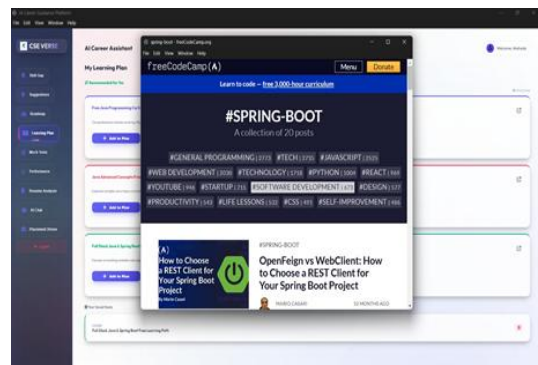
AI Career Guidance Platform
File Edit View Window Help
CSE VERSE
AI Career Assistant
My Learning Plan
Skill Gap
Suggestions
Roadmap
Learning Plan
Mock Tests
Performance
Resume Analysis
AI Chat
Placement Stories
Logout
+ Add to Plan
+ Add to Plan
+ Add to Plan
Full Stack Java & Spring Boot
spring-boot - freeCodeCamp.org
File Edit View Window Help
freeCodeCamp(A)
Menu
Donate
Learn to code — free 3,000-hour curriculum
#SPRING-BOOT
A collection of 20 posts
#GENERAL PROGRAMMING | 2723 #TECH | 2735 #JAVASCRIPT | 2525
#WEB DEVELOPMENT | 2030 #TECHNOLOGY | 1758 #PYTHON | 1004 #REACT | 869
#YOUTUBE | 946 #STARTUP | 781 #SOFTWARE DEVELOPMENT | 670 #DESIGN | 577
#PRODUCTIVITY | 543 #LIFE LESSONS | 533 #CSS | 493 #SELF-IMPROVEMENT | 486
How to Choose a REST Client for Your Spring Boot Project
By Mario Casari
#SPRING-BOOT
OpenFeign vs WebClient: How to Choose a REST Client for Your Spring Boot Project
MARIO CASARI
10 MONTHS AGO